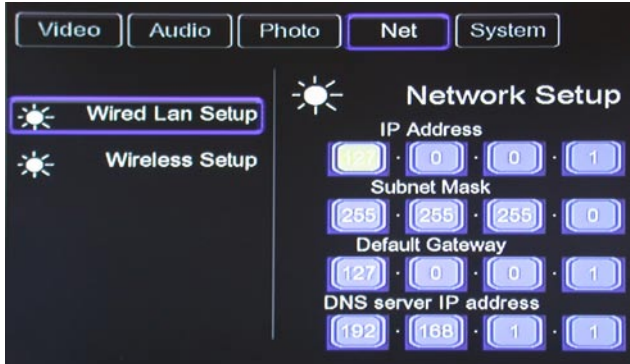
Video Audio Photo Net System

Wired Lan Setup
Wireless Setup

Network Setup

IP Address
127 . 0 . 0 . 1

Subnet Mask
255 . 255 . 255 . 0

Default Gateway
127 . 0 . 0 . 1

DNS server IP address
192 . 168 . 1 . 1